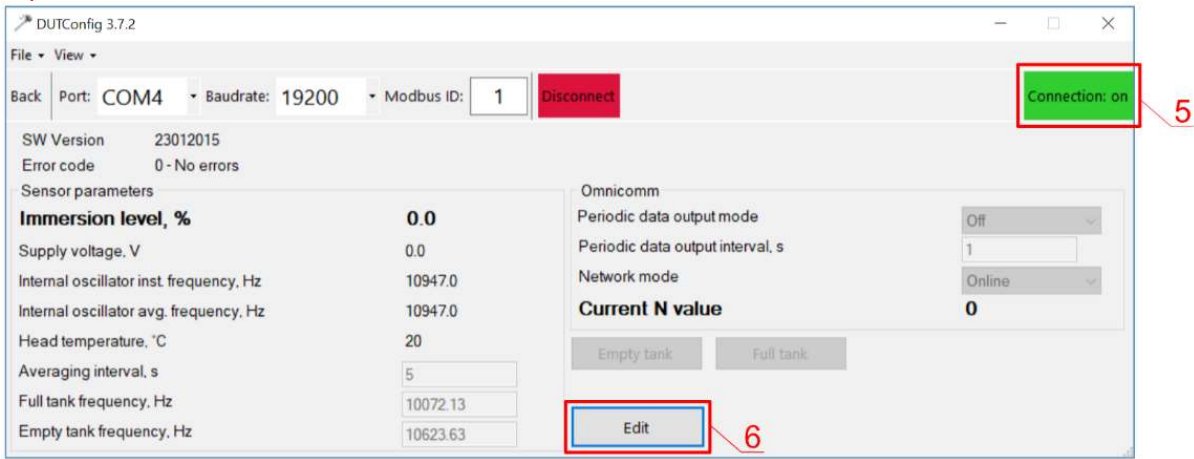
DUTConfig 3.7.2

File ▾ View ▾

Back Port: COM4 ▾ Baudrate: 19200 ▾ Modbus ID: 1 Disconnect

Connection: on

5

SW Version 23012015
Error code 0 - No errors

Sensor parameters

| | |
|---|---|
| Immersion level, % | 0.0 |
| Supply voltage, V | 0.0 |
| Internal oscillator inst. frequency, Hz | 10947.0 |
| Internal oscillator avg. frequency, Hz | 10947.0 |
| Head temperature, °C | 20 |
| Averaging interval, s | 5 |
| Full tank frequency, Hz | 10072.13 |
| Empty tank frequency, Hz | 10623.63 |

Omnicomm

| | |
|---|---|
| Periodic data output mode | Off |
| Periodic data output interval, s | 1 |
| Network mode | Online |
| Current N value | 0 |

Empty tank Full tank

Edit

6